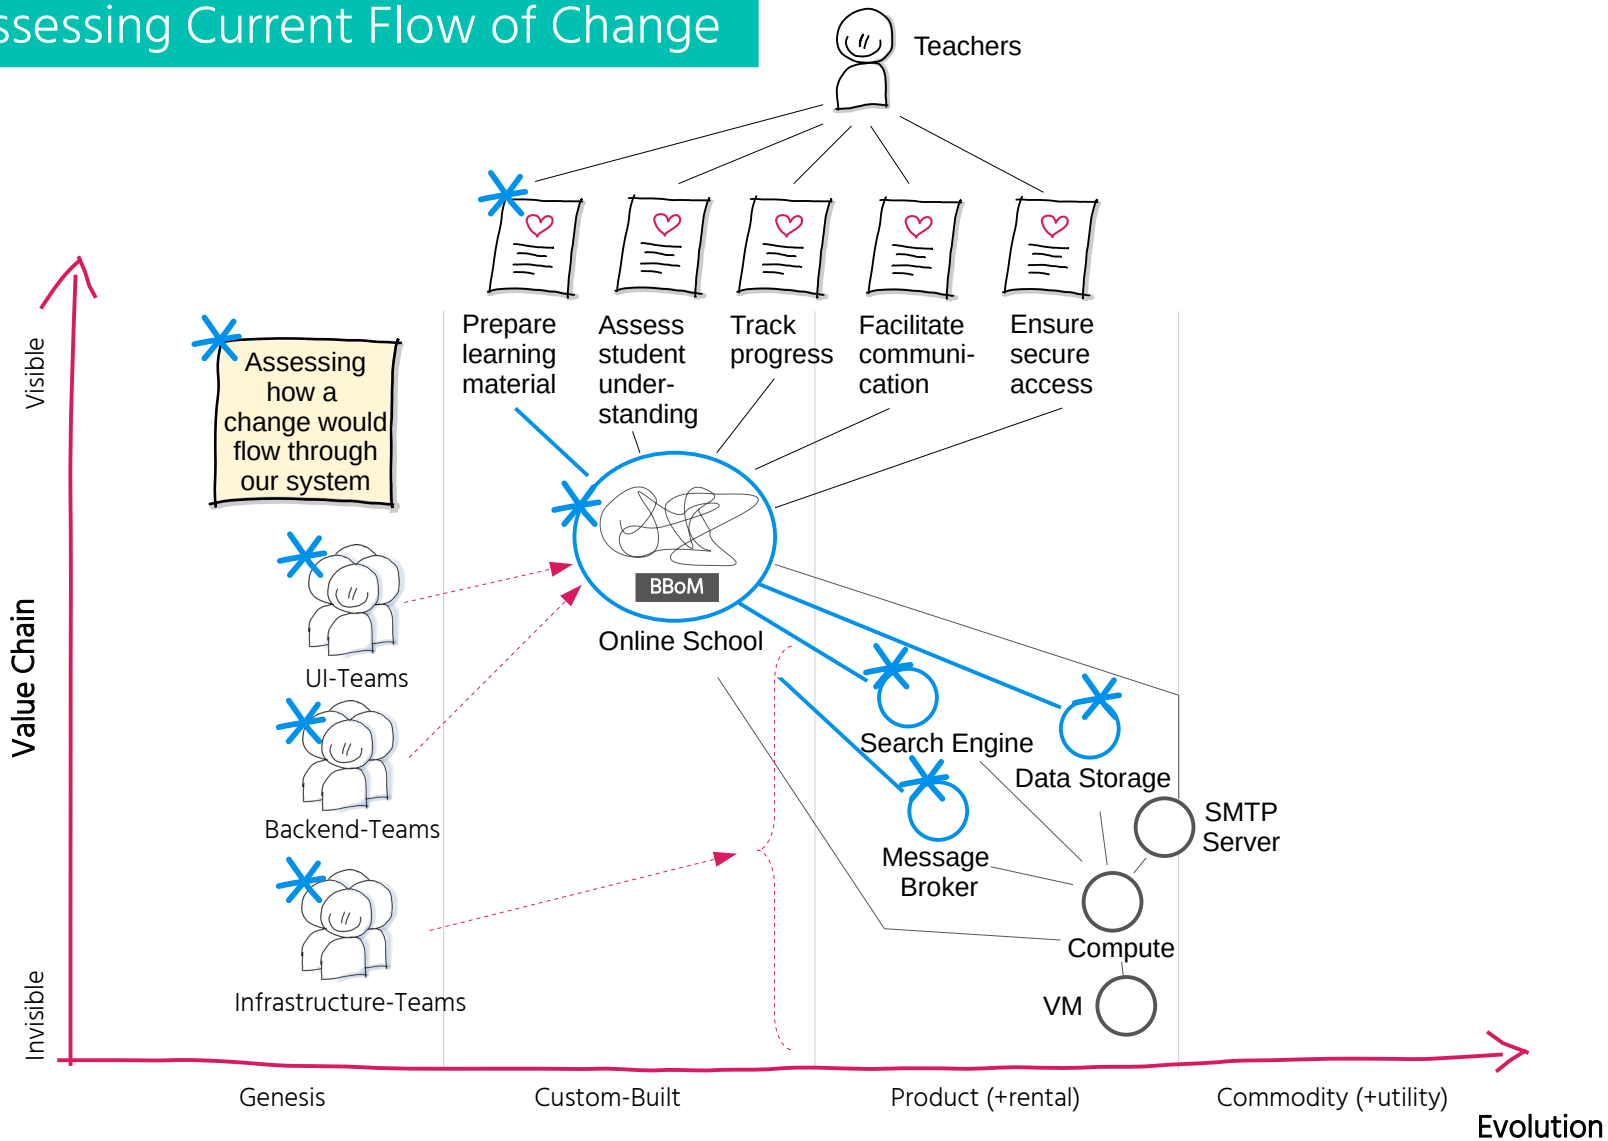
ssessing Current Flow of Change

Teachers

Prepare learning material

Assess student under-standing

Track progress

Facilitate communi-cation

Ensure secure access

Visible

Value Chain

Invisible

Assessing how a change would flow through our system

UI-Teams

Backend-Teams

Infrastructure-Teams

BBoM

Online School

Search Engine

Data Storage

SMTP Server

Message Broker

Compute

VM

Genesis

Custom-Built

Product (+rental)

Commodity (+utility)

Evolution